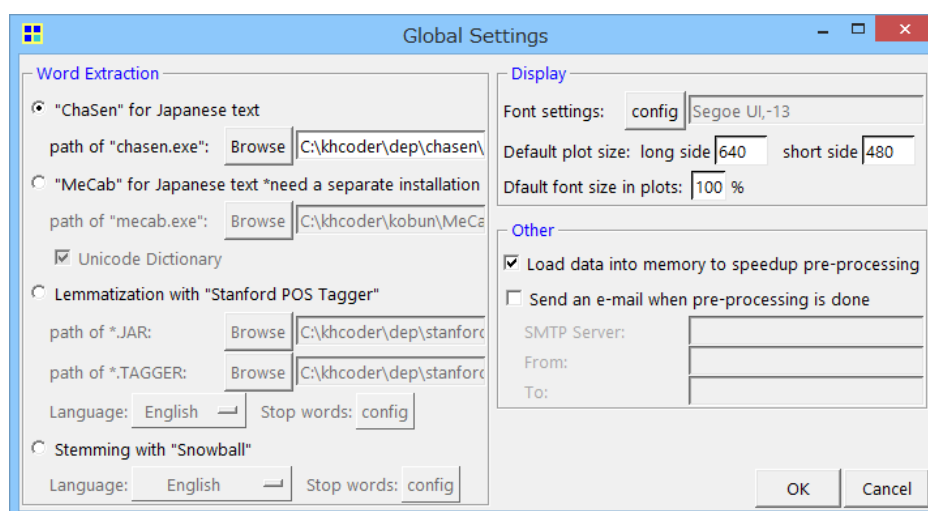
Global Settings

Word Extraction

"ChaSen" for Japanese text

path of "chasen.exe": Browse C:\khcoder\dep\chasen\

"MeCab" for Japanese text *need a separate installation

path of "mecab.exe": Browse C:\khcoder\kobun\MeCa

Unicode Dictionary

Lemmatization with "Stanford POS Tagger"

path of *.JAR: Browse C:\khcoder\dep\stanford

path of *.TAGGER: Browse C:\khcoder\dep\stanford

Language: English Stop words: config

Stemming with "Snowball"

Language: English Stop words: config

Display

Font settings: config Segoe UI,-13

Default plot size: long side 640 short side 480

Dfault font size in plots: 100 %

Other

Load data into memory to speedup pre-processing

Send an e-mail when pre-processing is done

SMTP Server:

From:

To:

OK Cancel